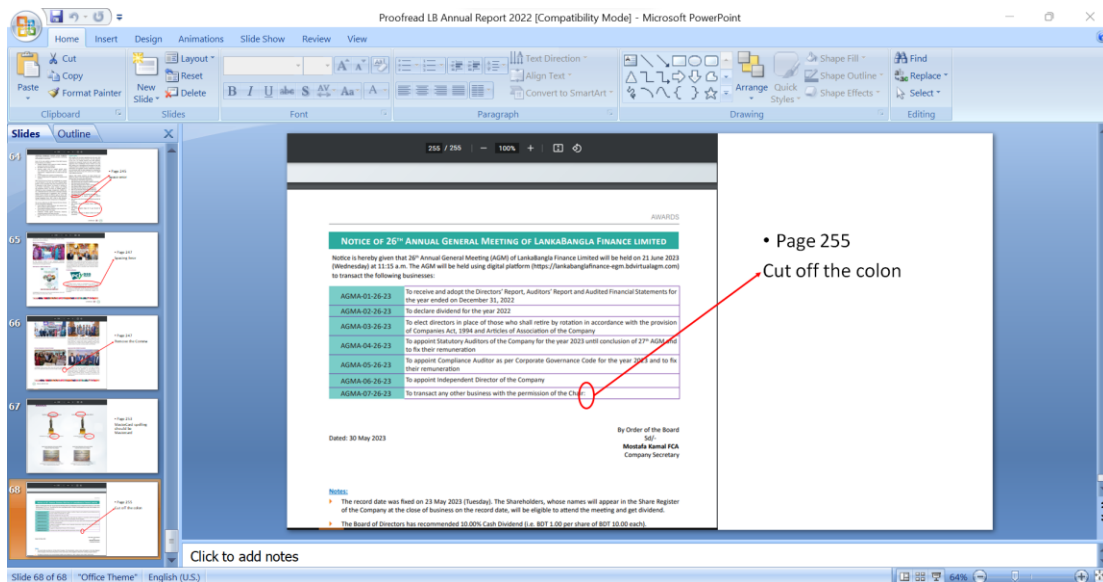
Proofread LB Annual Report 2022 [Compatibility Mode] - Microsoft PowerPoint

Home Insert Design Animations Slide Show Review View

Cut
Copy
Paste
Format Painter
Clipboard
New Slide
Layout
Reset
Delete
Slides
Font
Text Direction
Align Text
Convert to SmartArt
Paragraph
Arrange
Quick Styles
Shape Fill
Shape Outline
Shape Effects
Drawing
Find
Replace
Select
Editing

Slides Outline

64
Page 255
65
Page 247
66
Page 247
67
Page 254
68
Page 255
Cut off the colon

255 / 255 — 100% +

AWARDS

NOTICE OF 26TH ANNUAL GENERAL MEETING OF LANKABANGLA FINANCE LIMITED

Notice is hereby given that 26th Annual General Meeting (AGM) of LankaBangla Finance Limited will be held on 21 June 2023 (Wednesday) at 11:15 a.m. The AGM will be held using digital platform (https://lankabanglafinance-egm.bdvirtualagm.com) to transact the following businesses:

| AGMA-01-26-23 | To receive and adopt the Directors' Report, Auditors' Report and Audited Financial Statements for the year ended on December 31, 2022 |
|---|---|
| AGMA-02-26-23 | To declare dividend for the year 2022 |
| AGMA-03-26-23 | To elect directors in place of those who shall retire by rotation in accordance with the provision of Companies Act, 1994 and Articles of Association of the Company |
| AGMA-04-26-23 | To appoint Statutory Auditors of the Company for the year 2023 until conclusion of 27th AGM and to fix their remuneration |
| AGMA-05-26-23 | To appoint Compliance Auditor as per Corporate Governance Code for the year 2023 and to fix their remuneration |
| AGMA-06-26-23 | To appoint Independent Director of the Company |
| AGMA-07-26-23 | To transact any other business with the permission of the Chair. |

By Order of the Board
Sd/-
Mostafa Kamal FCA
Company Secretary

Dated: 30 May 2023

Notes:
The record date was fixed on 23 May 2023 (Tuesday). The Shareholders, whose names will appear in the Share Register of the Company at the close of business on the record date, will be eligible to attend the meeting and get dividend.
The Board of Directors has recommended 10.00% Cash Dividend (i.e. BDT 1.00 per share of BDT 10.00 each).

• Page 255
Cut off the colon

Click to add notes

Slide 68 of 68 "Office Theme" English (U.S.) 64%